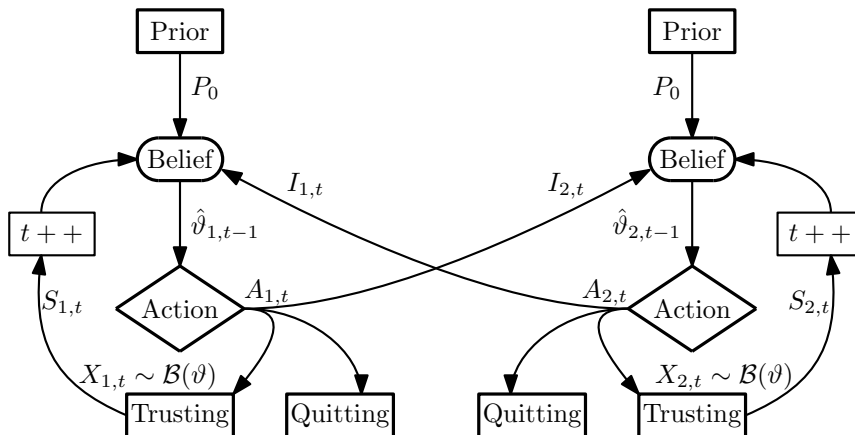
Prior

$P_0$

Belief

$\hat{\vartheta}_{1,t-1}$

Action

$A_{1,t}$

$t++$

$S_{1,t}$

$X_{1,t} \sim \mathcal{B}(\vartheta)$

Trusting

Quitting

$I_{1,t}$

$I_{2,t}$

Prior

$P_0$

Belief

$\hat{\vartheta}_{2,t-1}$

Action

$A_{2,t}$

$t++$

$S_{2,t}$

$X_{2,t} \sim \mathcal{B}(\vartheta)$

Quitting

Trusting